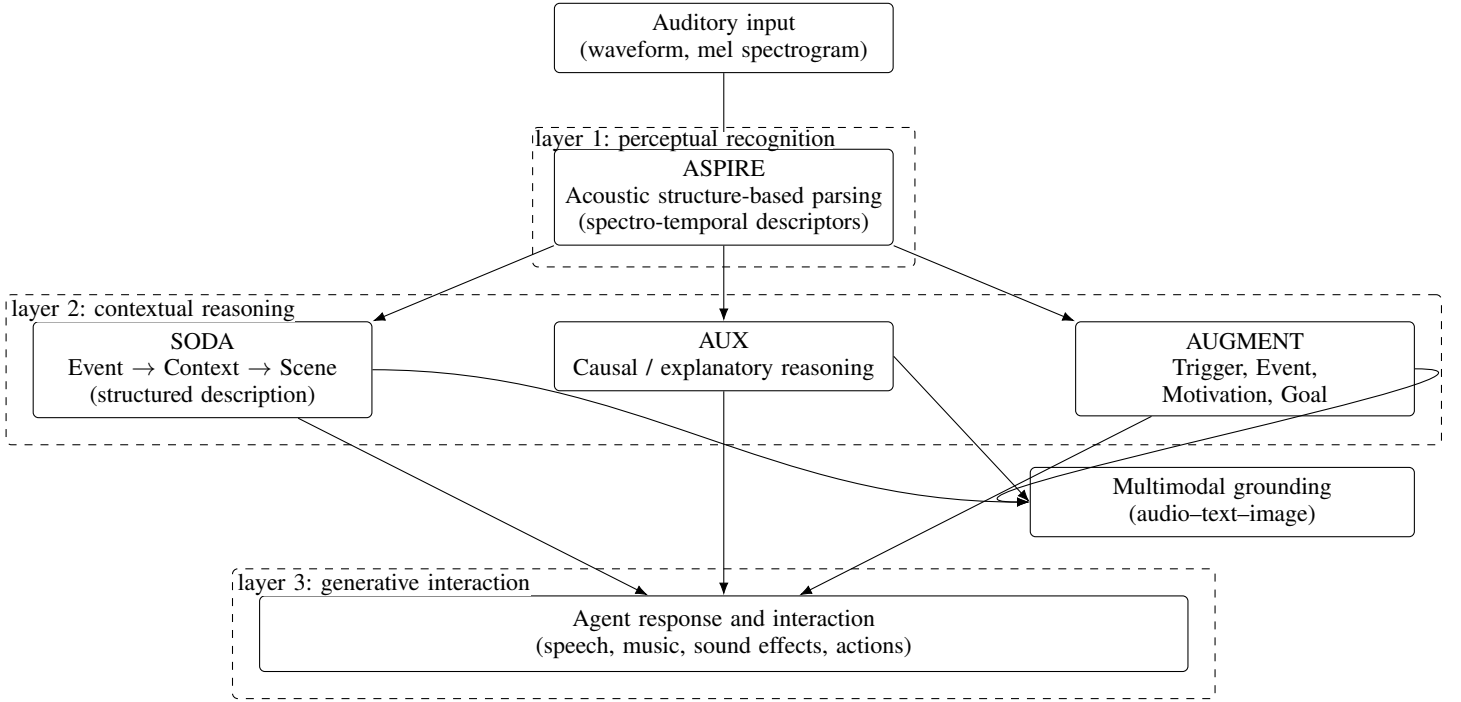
Auditory input
(waveform, mel spectrogram)

layer 1: perceptual recognition

ASPIRE
Acoustic structure-based parsing
(spectro-temporal descriptors)

layer 2: contextual reasoning

SODA
Event $\rightarrow$ Context $\rightarrow$ Scene
(structured description)

AUX
Causal / explanatory reasoning

AUGMENT
Trigger, Event,
Motivation, Goal

Multimodal grounding
(audio–text–image)

layer 3: generative interaction

Agent response and interaction
(speech, music, sound effects, actions)